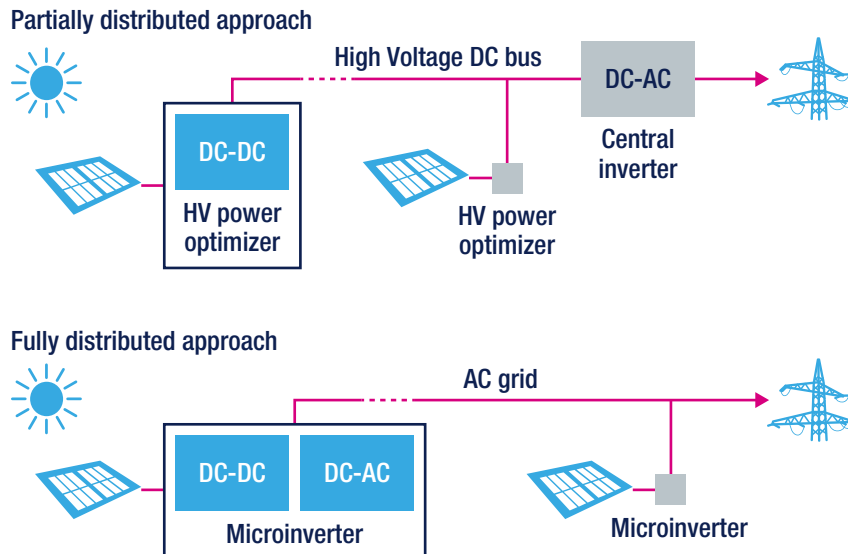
Partially distributed approach

High Voltage DC bus

DC-DC

HV power optimizer

HV power optimizer

DC-AC

Central inverter

Fully distributed approach

AC grid

DC-DC

DC-AC

Microinverter

Microinverter